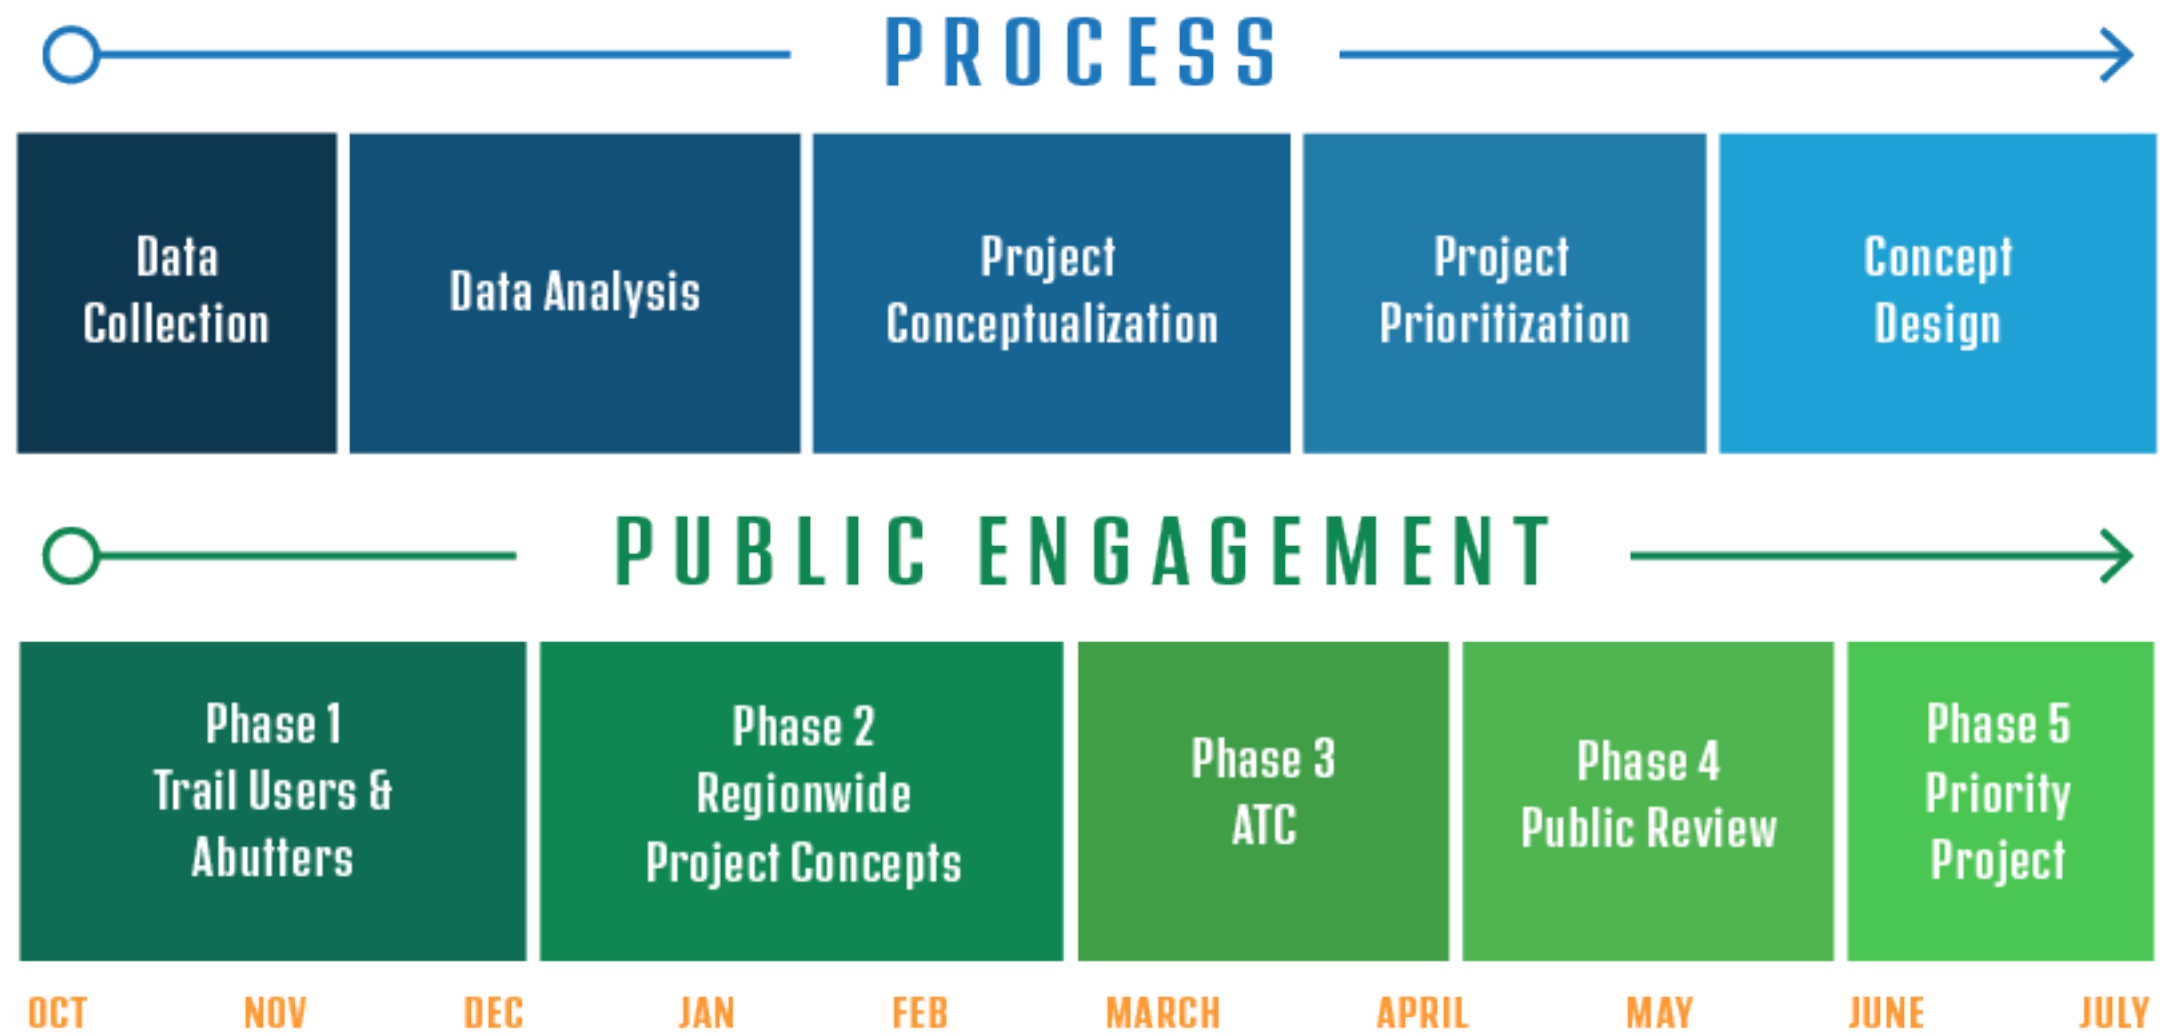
PROCESS

Data Collection

Data Analysis

Project Conceptualization

Project Prioritization

Concept Design

PUBLIC ENGAGEMENT

Phase 1 Trail Users & Abutters

Phase 2 Regionwide Project Concepts

Phase 3 ATC

Phase 4 Public Review

Phase 5 Priority Project

OCT NOV DEC JAN FEB MARCH APRIL MAY JUNE JULY